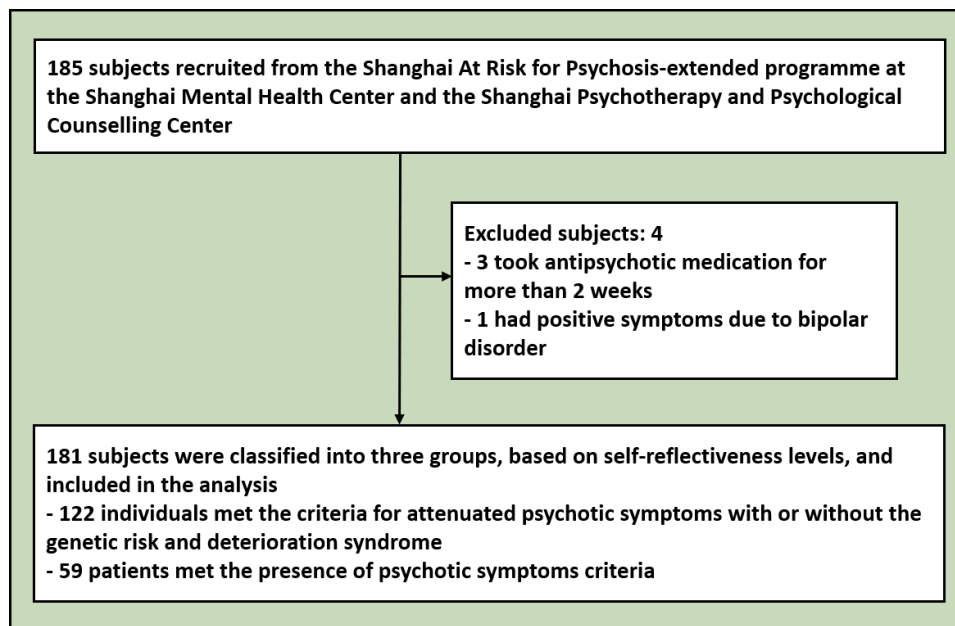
185 subjects recruited from the Shanghai At Risk for Psychosis-extended programme at the Shanghai Mental Health Center and the Shanghai Psychotherapy and Psychological Counselling Center

Excluded subjects: 4
- 3 took antipsychotic medication for more than 2 weeks
- 1 had positive symptoms due to bipolar disorder

181 subjects were classified into three groups, based on self-reflectiveness levels, and included in the analysis
- 122 individuals met the criteria for attenuated psychotic symptoms with or without the genetic risk and deterioration syndrome
- 59 patients met the presence of psychotic symptoms criteria